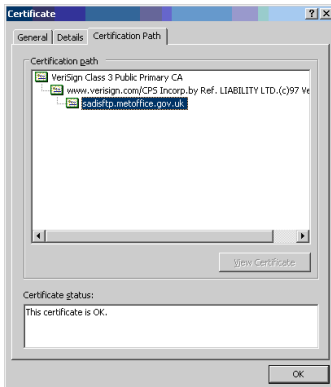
Certificate
?
X
General
Details
Certification Path
Certification path
VeriSign Class 3 Public Primary CA
www.verisign.com/CPS Incorp.by Ref. LIABILITY LTD.(c)97 Ve
sadisftp.metoffice.gov.uk
View Certificate
Certificate status:
This certificate is OK.
OK